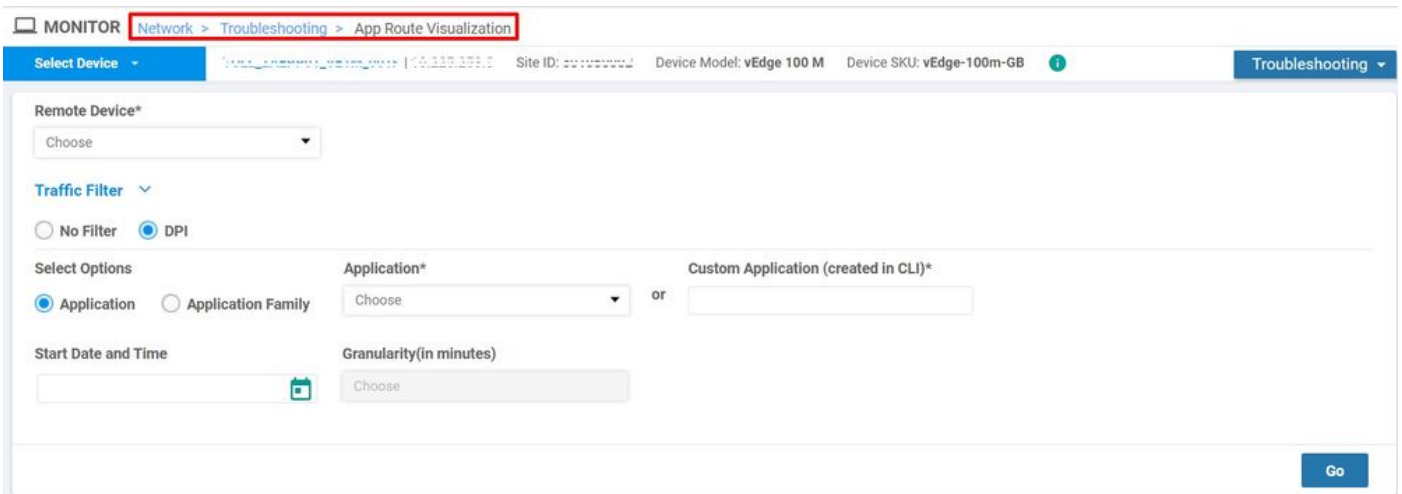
MONITOR Network > Troubleshooting > App Route Visualization

Select Device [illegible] | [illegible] Site ID: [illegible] Device Model: vEdge 100 M Device SKU: vEdge-100m-GB Troubleshooting

Remote Device*

Choose

Traffic Filter

No Filter DPI

Select Options

Application Application Family

Application*

Choose

or

Custom Application (created in CLI)*

Start Date and Time

Granularity(in minutes)

Choose

Go